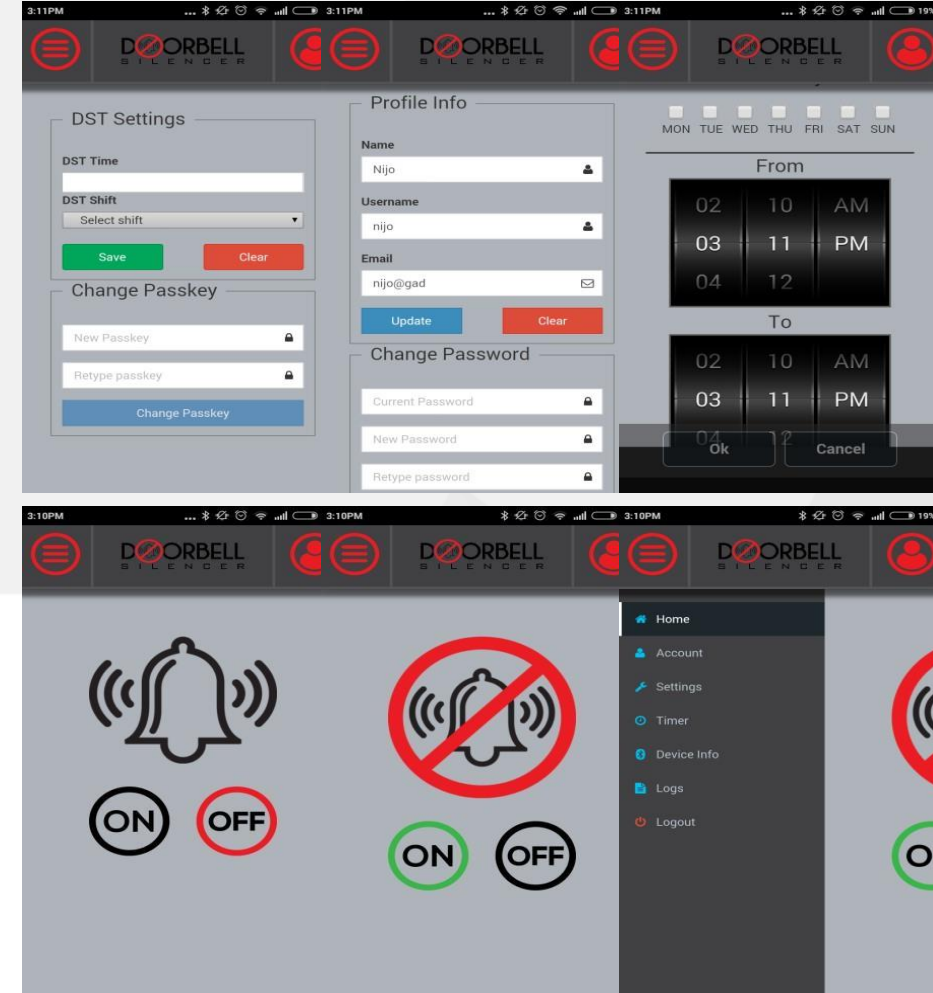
3:11PM

DOORBELL
SILENCER

DST Settings

DST Time

DST Shift

Select shift

Save

Clear

Change Passkey

New Passkey

Retype passkey

Change Passkey

3:11PM

DOORBELL
SILENCER

Profile Info

Name

Nijo

Username

nijo

Email

nijo@gad

Update

Clear

Change Password

Current Password

New Password

Retype password

3:11PM

DOORBELL
SILENCER

MON TUE WED THU FRI SAT SUN

From

| 02 | 10 | AM |
|---|---|---|
| 03 | 11 | PM |
| 04 | 12 | |

To

| 02 | 10 | AM |
|---|---|---|
| 03 | 11 | PM |

Ok

Cancel

3:10PM

DOORBELL
SILENCER

ON

OFF

3:10PM

DOORBELL
SILENCER

ON

OFF

3:10PM

DOORBELL
SILENCER

Home

Account

Settings

Timer

Device Info

Logs

Logout

O